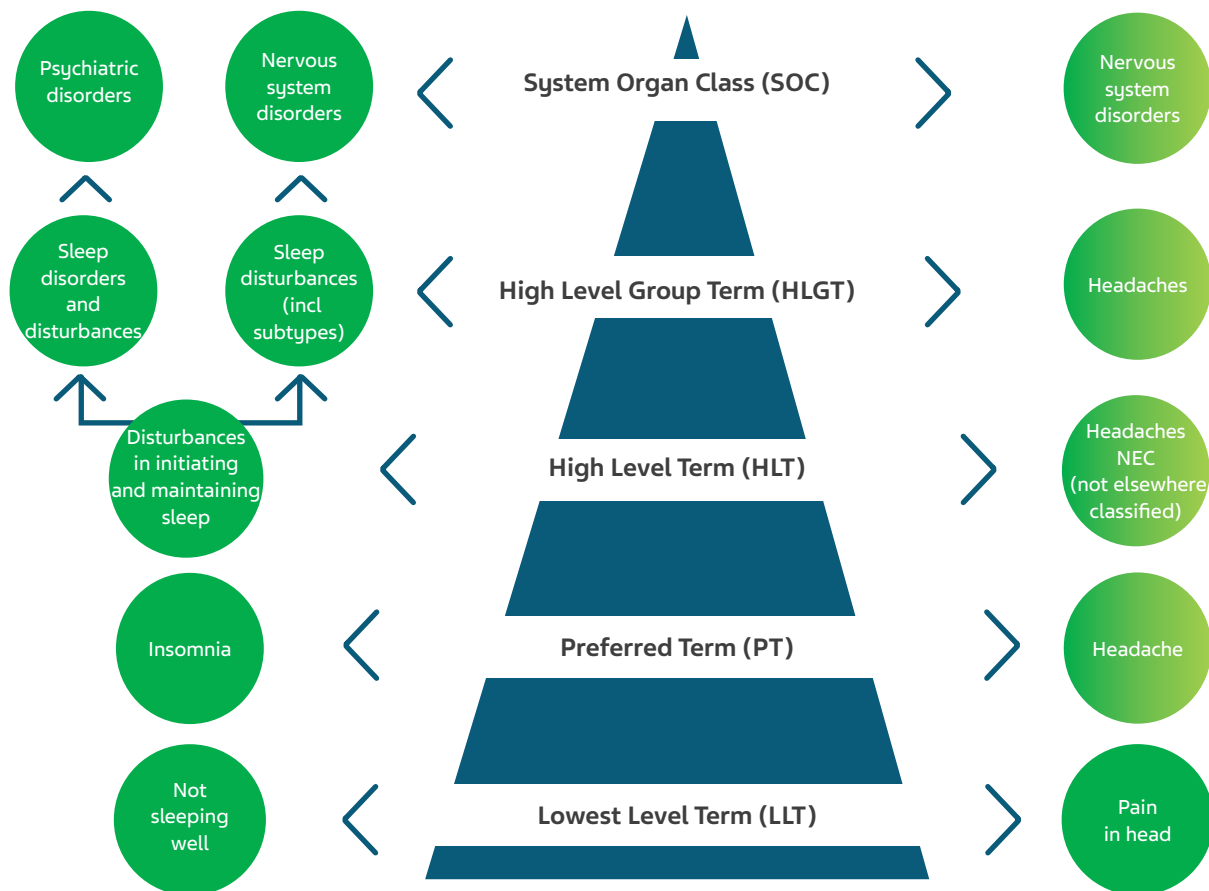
Psychiatric disorders

Nervous system disorders

System Organ Class (SOC)

Nervous system disorders

Sleep disorders and disturbances

Sleep disturbances (incl subtypes)

High Level Group Term (HLGT)

Headaches

Disturbances in initiating and maintaining sleep

High Level Term (HLT)

Headaches NEC (not elsewhere classified)

Insomnia

Preferred Term (PT)

Headache

Not sleeping well

Lowest Level Term (LLT)

Pain in head